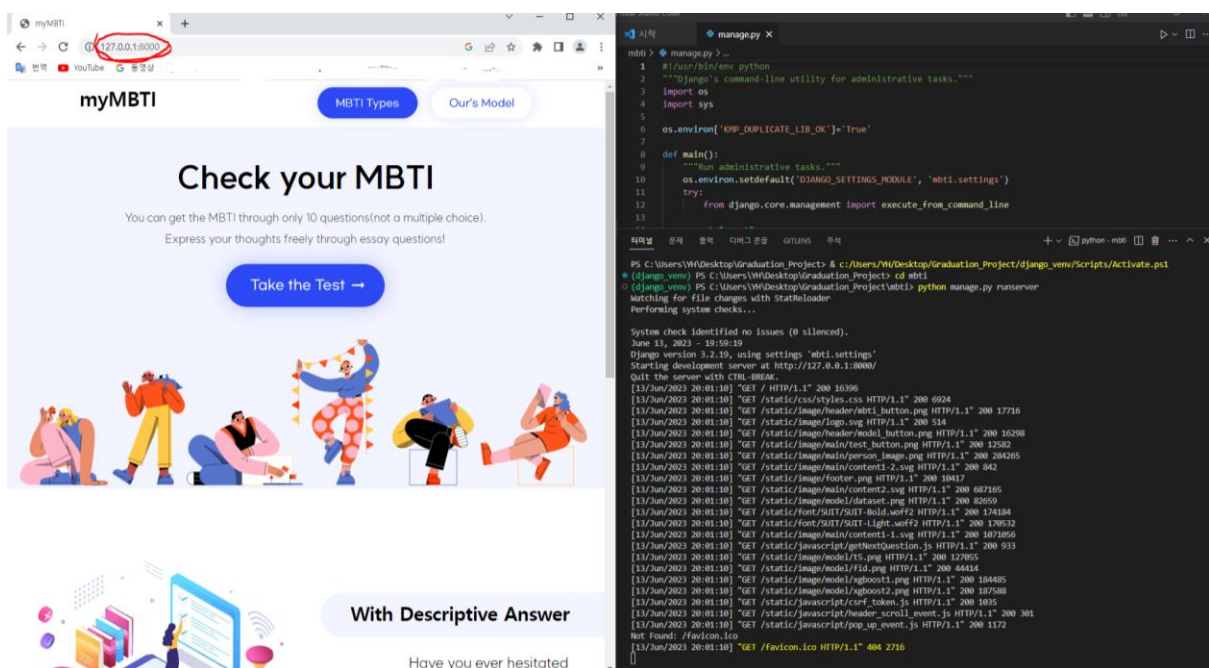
myMBTI
127.0.0.1:8000
번역 YouTube 동영상

myMBTI
MBTI Types
Our's Model

Check your MBTI

You can get the MBTI through only 10 questions(not a multiple choice).
Express your thoughts freely through essay questions!

Take the Test →

With Descriptive Answer

Have you ever hesitated

시작 manage.py ×
mbti > manage.py > ...

```
1  #!/usr/bin/env python
2  """Django's command-line utility for administrative tasks."""
3  import os
4  import sys
5
6  os.environ['KMP_DUPLICATE_LIB_OK']='True'
7
8  def main():
9      """Run administrative tasks."""
10     os.environ.setdefault('DJANGO_SETTINGS_MODULE', 'mbti.settings')
11     try:
12         from django.core.management import execute_from_command_line
13
```

터미널 문제 출력 디버그 콘솔 GITLENS 주석
python - mbti

PS C:\Users\YH\Desktop\Graduation_Project> & c:/Users/YH/Desktop/Graduation_Project/django_venv/Scripts/Activate.ps1
(django_venv) PS C:\Users\YH\Desktop\Graduation_Project> cd mbti
(django_venv) PS C:\Users\YH\Desktop\Graduation_Project\mbti> python manage.py runserver
Watching for file changes with StatReloader
Performing system checks...

System check identified no issues (0 silenced).
June 13, 2023 - 19:59:19
Django version 3.2.19, using settings 'mbti.settings'
Starting development server at http://127.0.0.1:8000/
Quit the server with CTRL-BREAK.
[13/Jun/2023 20:01:10] "GET / HTTP/1.1" 200 16396
[13/Jun/2023 20:01:10] "GET /static/css/styles.css HTTP/1.1" 200 6924
[13/Jun/2023 20:01:10] "GET /static/image/header/mbti_button.png HTTP/1.1" 200 17716
[13/Jun/2023 20:01:10] "GET /static/image/logo.svg HTTP/1.1" 200 514
[13/Jun/2023 20:01:10] "GET /static/image/header/model_button.png HTTP/1.1" 200 16298
[13/Jun/2023 20:01:10] "GET /static/image/main/test_button.png HTTP/1.1" 200 12582
[13/Jun/2023 20:01:10] "GET /static/image/main/person_image.png HTTP/1.1" 200 284265
[13/Jun/2023 20:01:10] "GET /static/image/main/content1-2.svg HTTP/1.1" 200 842
[13/Jun/2023 20:01:10] "GET /static/image/footer.png HTTP/1.1" 200 10417
[13/Jun/2023 20:01:10] "GET /static/image/main/content2.svg HTTP/1.1" 200 687165
[13/Jun/2023 20:01:10] "GET /static/image/model/dataset.png HTTP/1.1" 200 82659
[13/Jun/2023 20:01:10] "GET /static/font/SUIT/SUIT-Bold.woff2 HTTP/1.1" 200 174184
[13/Jun/2023 20:01:10] "GET /static/font/SUIT/SUIT-Light.woff2 HTTP/1.1" 200 170532
[13/Jun/2023 20:01:10] "GET /static/image/main/content1-1.svg HTTP/1.1" 200 1071056
[13/Jun/2023 20:01:10] "GET /static/javascript/getNextQuestion.js HTTP/1.1" 200 933
[13/Jun/2023 20:01:10] "GET /static/image/model/t5.png HTTP/1.1" 200 127055
[13/Jun/2023 20:01:10] "GET /static/image/model/fid.png HTTP/1.1" 200 44414
[13/Jun/2023 20:01:10] "GET /static/image/model/xgboost1.png HTTP/1.1" 200 184485
[13/Jun/2023 20:01:10] "GET /static/image/model/xgboost2.png HTTP/1.1" 200 187588
[13/Jun/2023 20:01:10] "GET /static/javascript/csrf_token.js HTTP/1.1" 200 1035
[13/Jun/2023 20:01:10] "GET /static/javascript/header_scroll_event.js HTTP/1.1" 200 301
[13/Jun/2023 20:01:10] "GET /static/javascript/pop_up_event.js HTTP/1.1" 200 1172
Not Found: /favicon.ico
[13/Jun/2023 20:01:10] "GET /favicon.ico HTTP/1.1" 404 2716